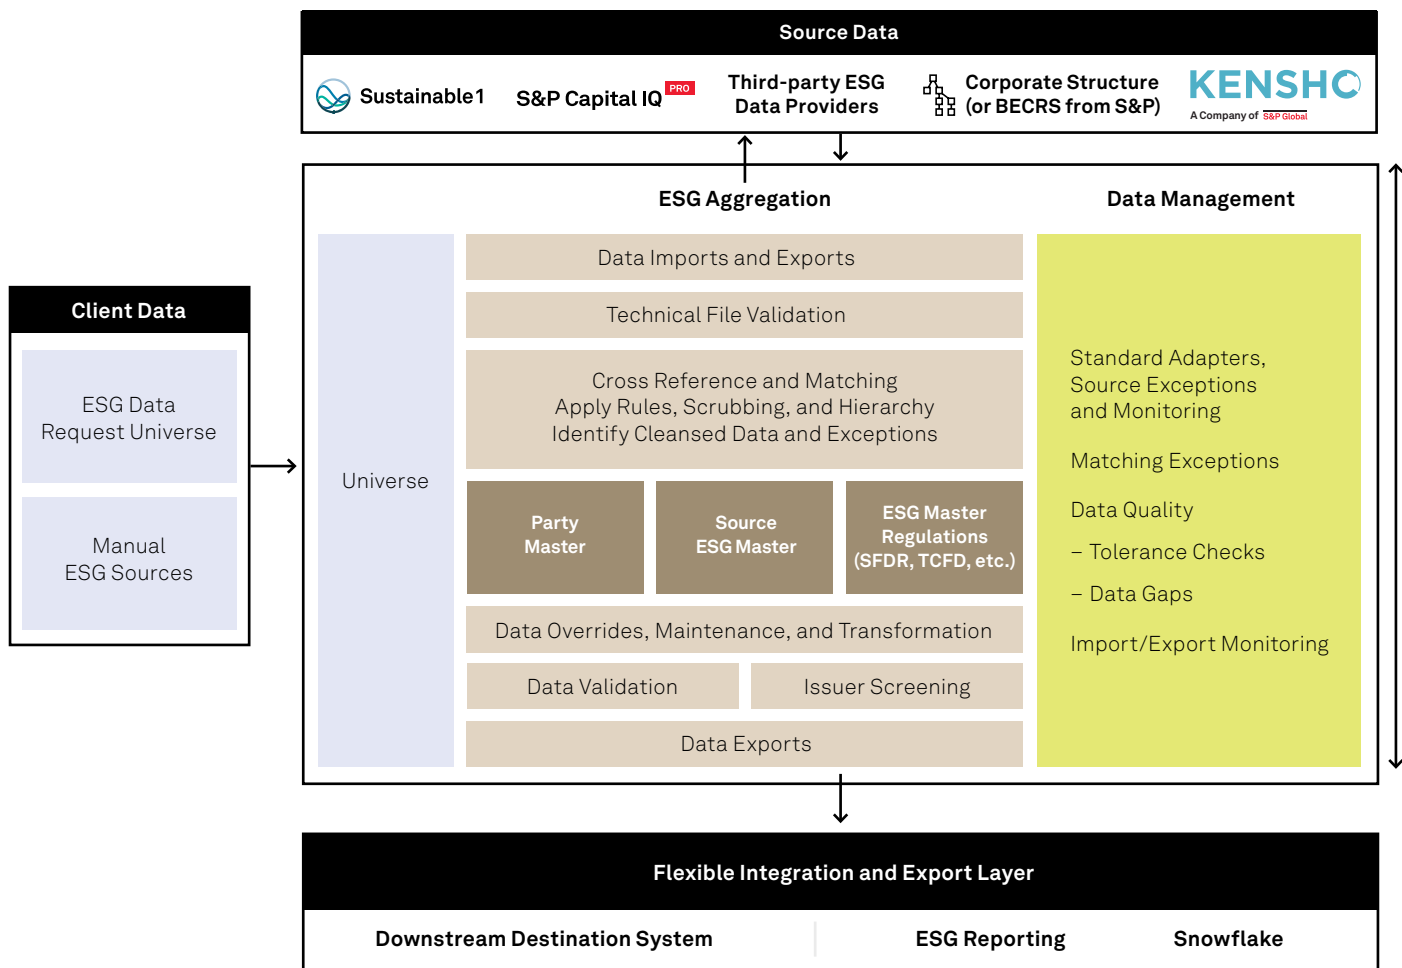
Source Data

Sustainable1

S&P Capital IQ PRO

Third-party ESG Data Providers

Corporate Structure (or BECRS from S&P)

KENSHO A Company of S&P Global

ESG Aggregation

Data Management

Client Data

ESG Data Request Universe

Manual ESG Sources

Universe

Data Imports and Exports

Technical File Validation

Cross Reference and Matching
Apply Rules, Scrubbing, and Hierarchy
Identify Cleansed Data and Exceptions

Party Master

Source ESG Master

ESG Master Regulations (SFDR, TCFD, etc.)

Data Overrides, Maintenance, and Transformation

Data Validation

Issuer Screening

Data Exports

Standard Adapters, Source Exceptions and Monitoring

Matching Exceptions

Data Quality

– Tolerance Checks

– Data Gaps

Import/Export Monitoring

Flexible Integration and Export Layer

Downstream Destination System

ESG Reporting

Snowflake